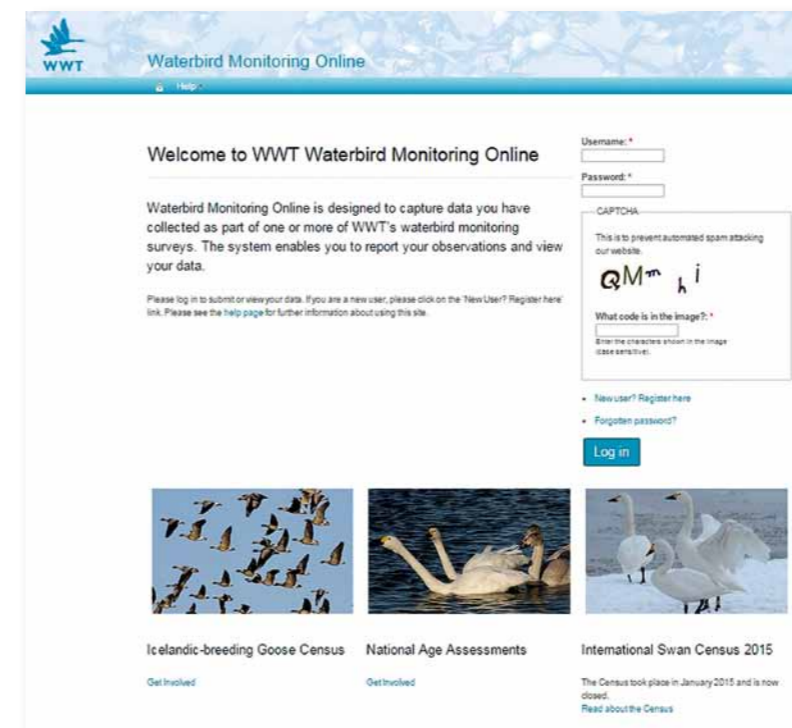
WWT

Waterbird Monitoring Online

Help

Welcome to WWT Waterbird Monitoring Online

Waterbird Monitoring Online is designed to capture data you have collected as part of one or more of WWT's waterbird monitoring surveys. The system enables you to report your observations and view your data.

Please log in to submit or view your data. If you are a new user, please click on the 'New User? Register here' link. Please see the help page for further information about using this site.

Username: *

Password: *

CAPTCHA

This is to prevent automated spam attacking our website.

QM$^m$ h i

What code is in the image?: *

Enter the characters shown in the image (case sensitive).

- New user? Register here
- Forgotten password?

Log in

Icelandic-breeding Goose Census

Get Involved

National Age Assessments

Get Involved

International Swan Census 2015

The Census took place in January 2015 and is now closed.
Read about the Census